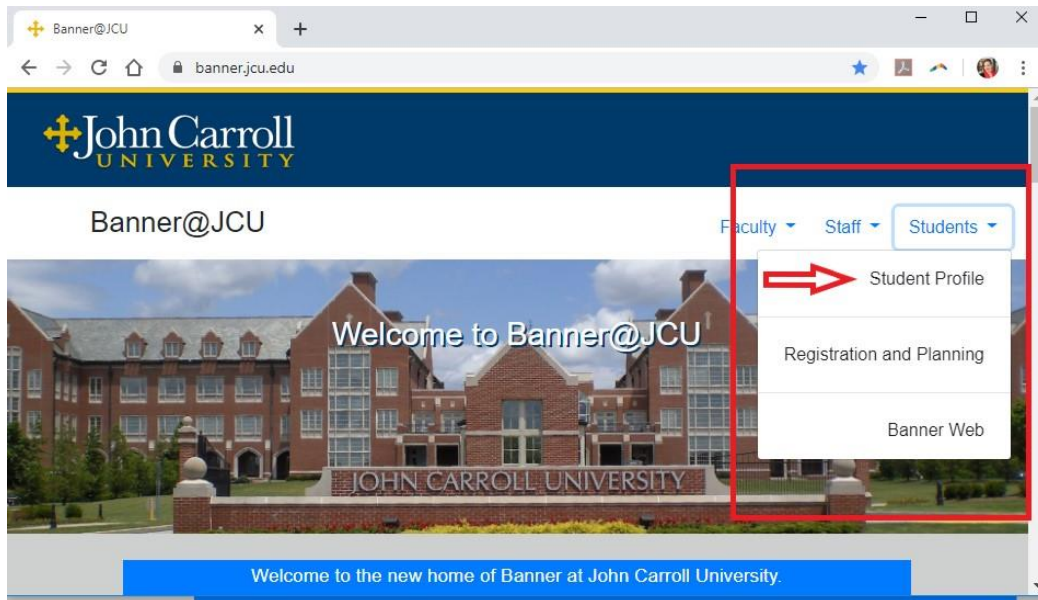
Banner@JCU ×
+
banner.jcu.edu

John Carroll
UNIVERSITY

Banner@JCU

Faculty Staff Students

Student Profile

Registration and Planning

Banner Web

Welcome to Banner@JCU

JOHN CARROLL UNIVERSITY

Welcome to the new home of Banner at John Carroll University.